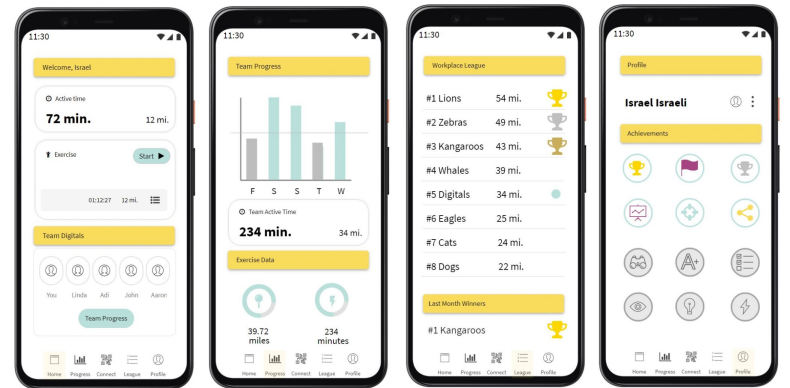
11:30

Welcome, Israel

Active time

72 min.

12 mi.

Exercise

Start

01:12:27

12 mi.

Team Digitals

You

Linda

Adi

John

Aaron

Team Progress

Home

Progress

Connect

League

Profile

11:30

Team Progress

F

S

S

T

W

Team Active Time

234 min.

34 mi.

Exercise Data

39.72 miles

234 minutes

Home

Progress

Connect

League

Profile

11:30

Workplace League

#1 Lions 54 mi.

#2 Zebras 49 mi.

#3 Kangaroos 43 mi.

#4 Whales 39 mi.

#5 Digitals 34 mi.

#6 Eagles 25 mi.

#7 Cats 24 mi.

#8 Dogs 22 mi.

Last Month Winners

#1 Kangaroos

Home

Progress

Connect

League

Profile

11:30

Profile

Israel Israeli

Achievements

Home

Progress

Connect

League

Profile